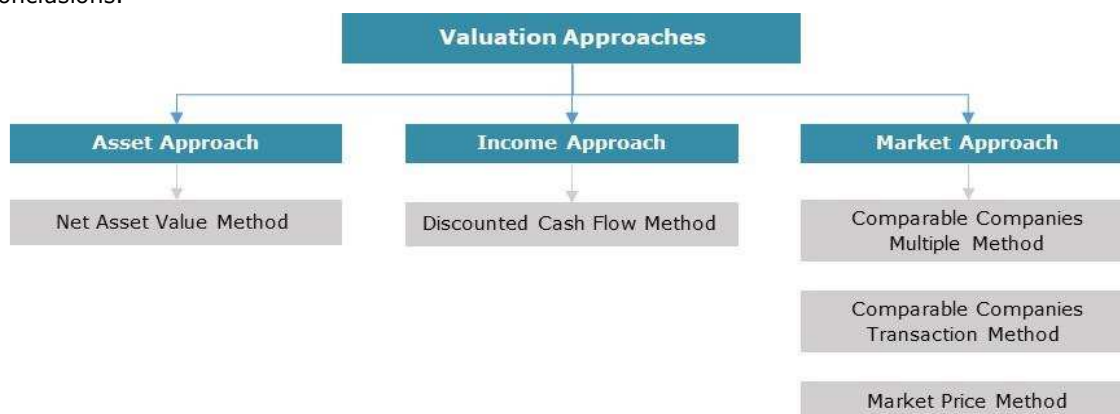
onclusions.

Valuation Approaches

Asset Approach

Net Asset Value Method

Income Approach

Discounted Cash Flow Method

Market Approach

Comparable Companies Multiple Method

Comparable Companies Transaction Method

Market Price Method